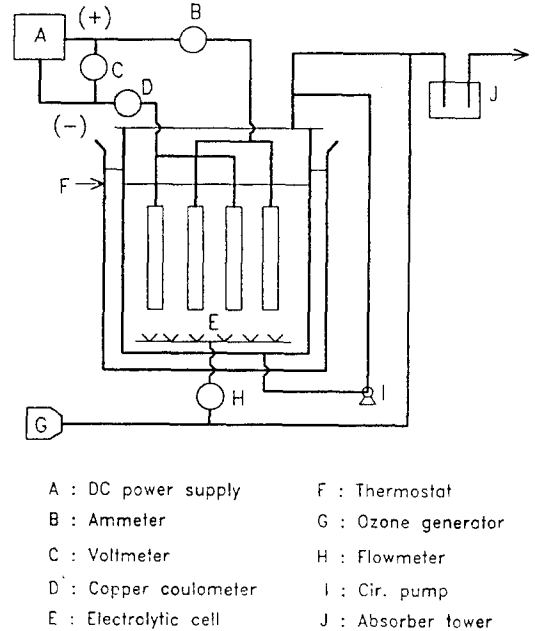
A
(+)
B
C
D
(−)
F
E
J
H
I
G

A : DC power supply
B : Ammeter
C : Voltmeter
D : Copper coulometer
E : Electrolytic cell

F : Thermostat
G : Ozone generator
H : Flowmeter
I : Cir. pump
J : Absorber tower